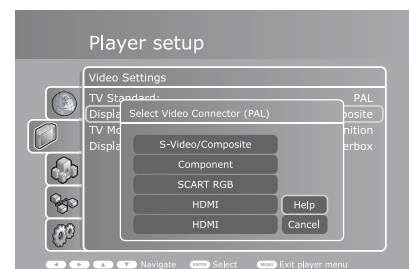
Player setup

Video Settings

TV Standard: PAL

Displa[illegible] posite

TV Mo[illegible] nition

Displa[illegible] erbox

Select Video Connector (PAL)

S-Video/Composite

Component

SCART RGB

HDMI

HDMI

Help

Cancel

Navigate ENTER Select MENU Exit player menu